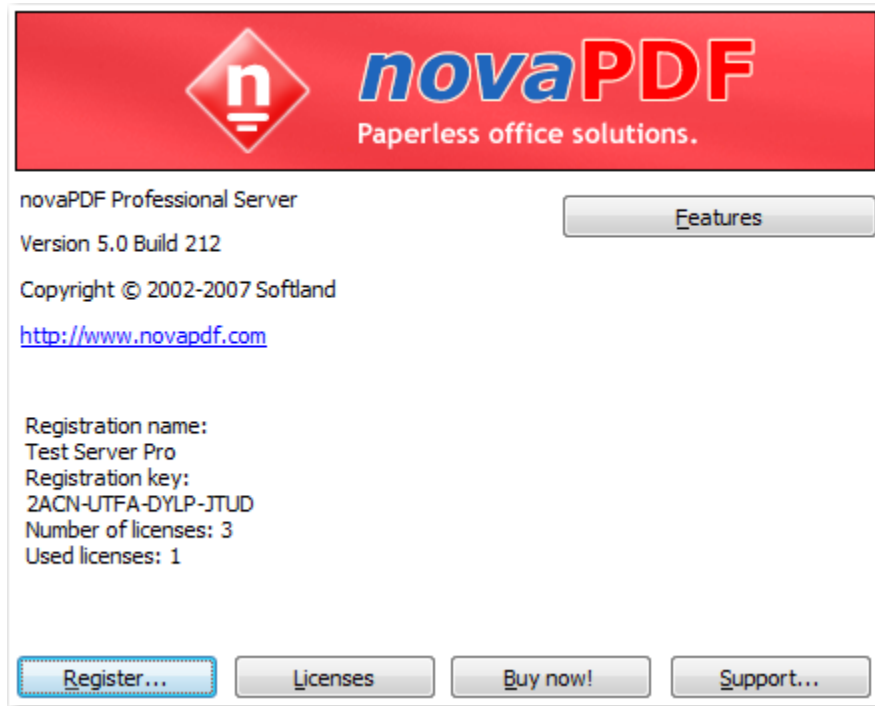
n

novaPDF

Paperless office solutions.

novaPDF Professional Server

Features

Version 5.0 Build 212

Copyright © 2002-2007 Softland

http://www.novapdf.com

Registration name:
Test Server Pro
Registration key:
2ACN-UTFA-DYLP-JTUD
Number of licenses: 3
Used licenses: 1

Register... | Licenses | Buy now! | Support...